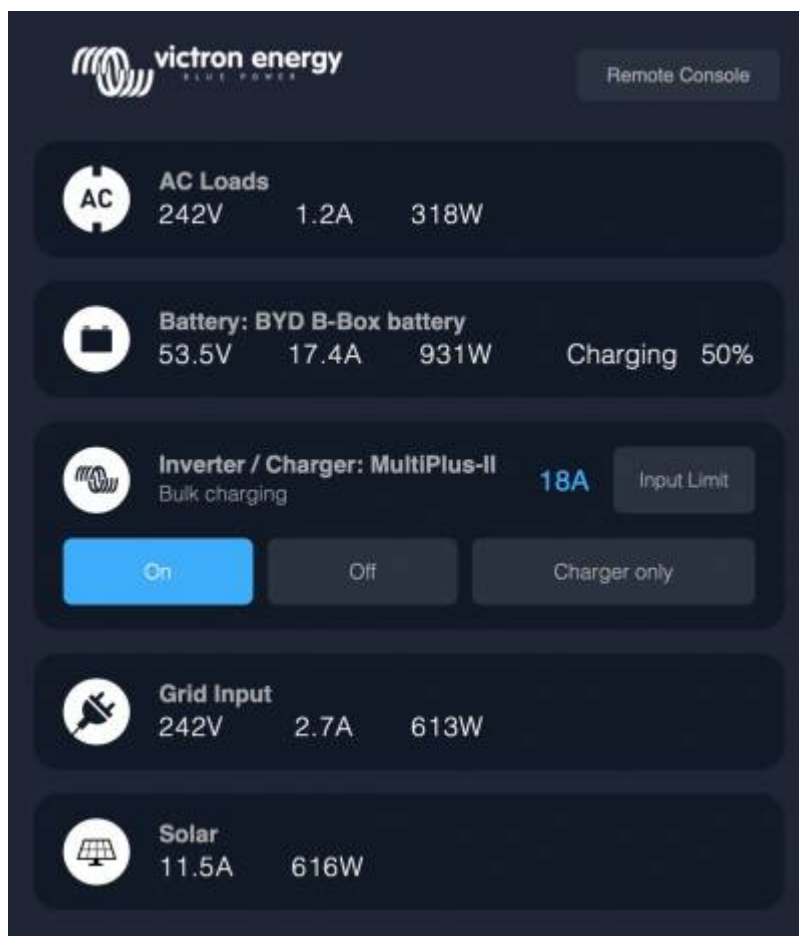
victron energy
BLUE POWER

Remote Console

AC

AC Loads
242V 1.2A 318W

Battery: BYD B-Box battery
53.5V 17.4A 931W Charging 50%

Inverter / Charger: MultiPlus-II
Bulk charging

18A

Input Limit

On

Off

Charger only

Grid Input
242V 2.7A 613W

Solar
11.5A 616W